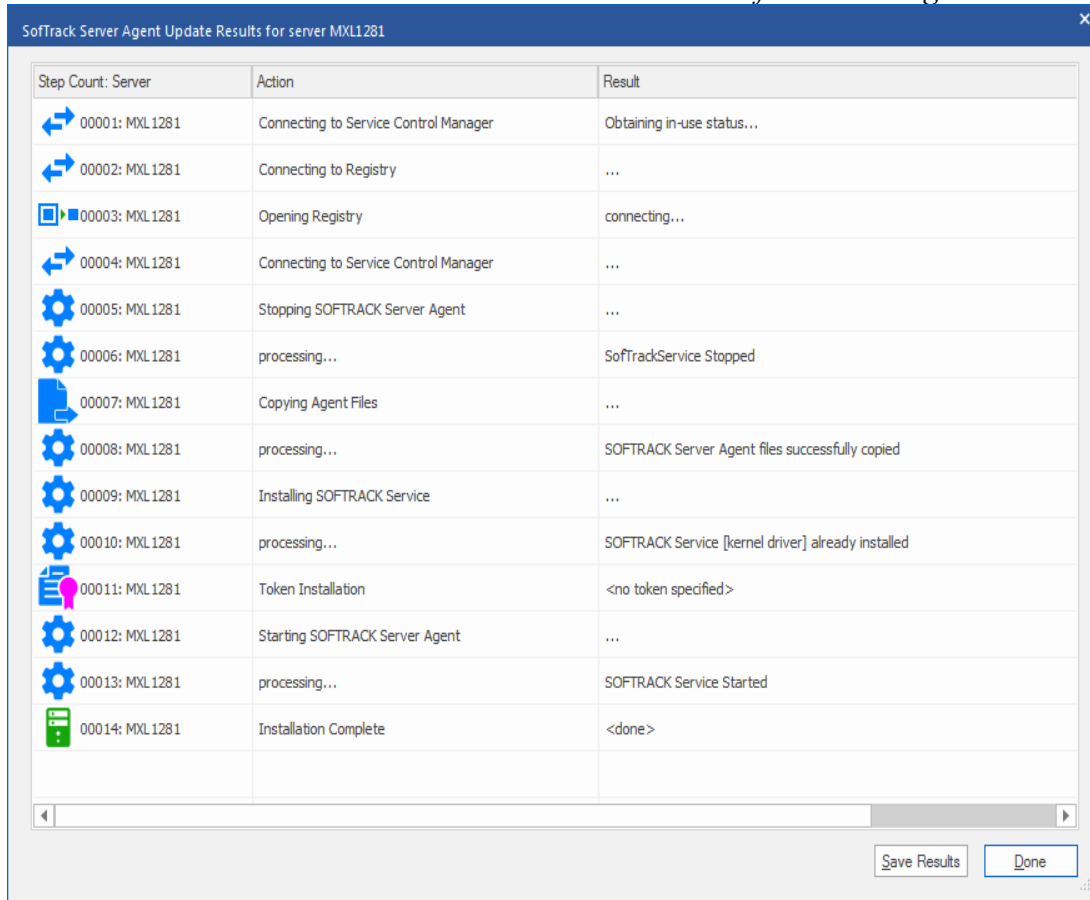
SofTrack Server Agent Update Results for server MXL1281

| Step Count: Server | Action | Result |
|---|---|---|
| 00001: MXL1281 | Connecting to Service Control Manager | Obtaining in-use status... |
| 00002: MXL1281 | Connecting to Registry | ... |
| 00003: MXL1281 | Opening Registry | connecting... |
| 00004: MXL1281 | Connecting to Service Control Manager | ... |
| 00005: MXL1281 | Stopping SOFTRACK Server Agent | ... |
| 00006: MXL1281 | processing... | SofTrackService Stopped |
| 00007: MXL1281 | Copying Agent Files | ... |
| 00008: MXL1281 | processing... | SOFTRACK Server Agent files successfully copied |
| 00009: MXL1281 | Installing SOFTRACK Service | ... |
| 00010: MXL1281 | processing... | SOFTRACK Service [kernel driver] already installed |
| 00011: MXL1281 | Token Installation | <no token specified> |
| 00012: MXL1281 | Starting SOFTRACK Server Agent | ... |
| 00013: MXL1281 | processing... | SOFTRACK Service Started |
| 00014: MXL1281 | Installation Complete | <done> |

Save Results Done